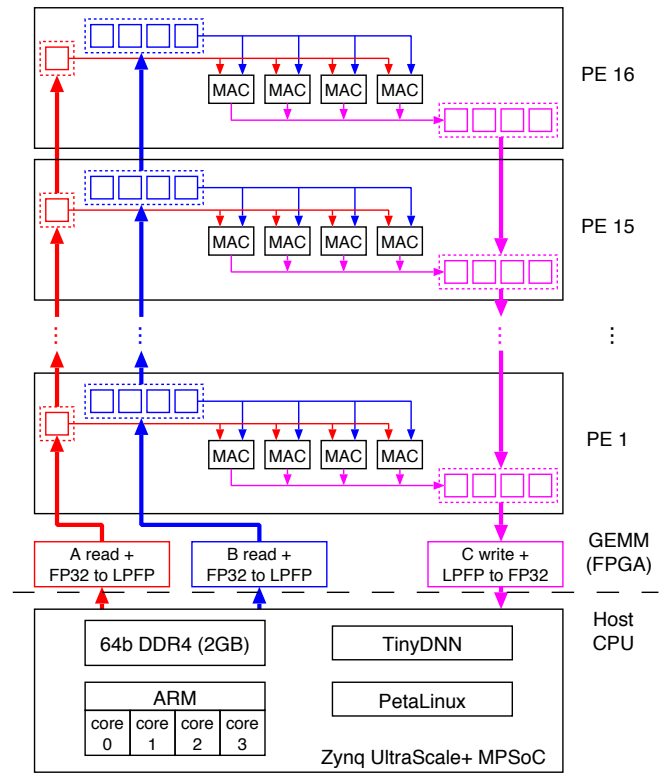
MAC MAC MAC MAC

PE 16

MAC MAC MAC MAC

PE 15

⋮

MAC MAC MAC MAC

PE 1

A read + FP32 to LPFP

B read + FP32 to LPFP

C write + LPFP to FP32

GEMM (FPGA)

Host CPU

64b DDR4 (2GB)

TinyDNN

ARM

| core 0 | core 1 | core 2 | core 3 |
|---|---|---|---|

PetaLinux

Zynq UltraScale+ MPSoC